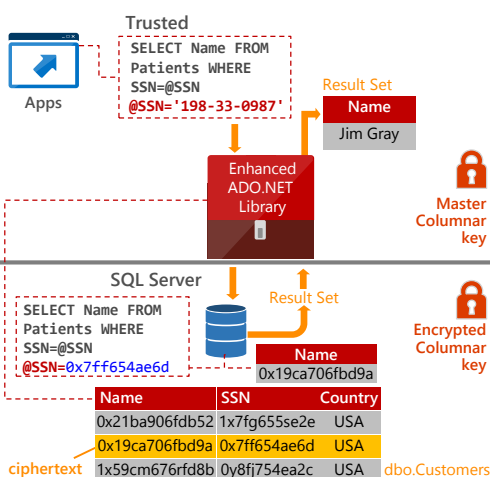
Trusted

Apps

SELECT Name FROM Patients WHERE SSN=@SSN
@SSN='198-33-0987'

Result Set

| Name |
|---|
| Jim Gray |

Enhanced ADO.NET Library

Master Columnar key

SQL Server

SELECT Name FROM Patients WHERE SSN=@SSN
@SSN=0x7ff654ae6d

Result Set

| Name |
|---|
| 0x19ca706fbd9a |

Encrypted Columnar key

| Name | SSN | Country |
|---|---|---|
| 0x21ba906fdb52 | 1x7fg655se2e | USA |
| 0x19ca706fbd9a | 0x7ff654ae6d | USA |
| 1x59cm676rfd8b | 0y8fj754ea2c | USA |

ciphertext

dbo.Customers